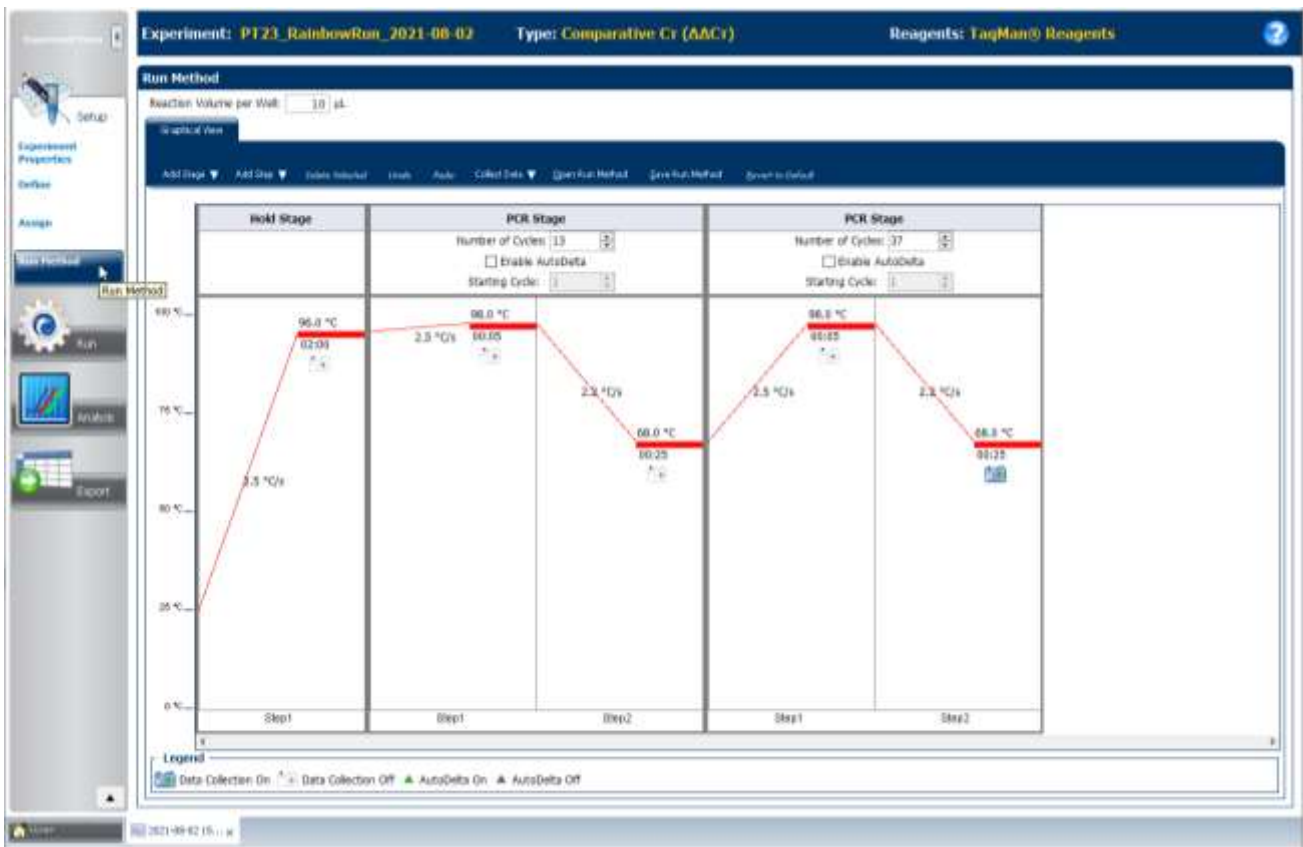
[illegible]

Experiment: PT23_RainbowRun_2021-08-02 Type: Comparative $C_T$ ($\Delta\Delta C_T$) Reagents: TaqMan® Reagents

Setup

Experiment Properties

Define

Assign

Run Method

Run Method

Run

Analysis

Export

Run Method

Reaction Volume per Well: 10 µL

Graphical View

Add Stage ▼ Add Step ▼ Delete Selected Undo Redo Collect Data ▼ Open Run Method Save Run Method Revert to Default

| Hold Stage | PCR Stage | PCR Stage |
|---|---|---|
| | Number of Cycles: 13 | Number of Cycles: 37 |
| | Enable AutoDelta | Enable AutoDelta |
| | Starting Cycle: 1 | Starting Cycle: 1 |

100 °C

75 °C

50 °C

25 °C

0 °C

95.0 °C
02:00

2.5 °C/s

2.5 °C/s

96.0 °C
00:05

2.2 °C/s

68.0 °C
00:25

2.5 °C/s

96.0 °C
00:05

2.2 °C/s

68.0 °C
00:25

Step1

Step1

Step2

Step1

Step2

Legend

Data Collection On Data Collection Off ▲ AutoDelta On ▲ AutoDelta Off

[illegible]

2021-08-02 15... x